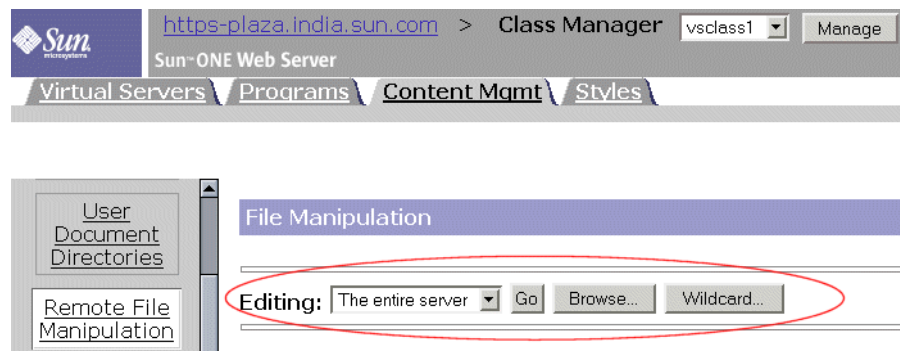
Sun microsystems

https-plaza.india.sun.com > Class Manager vsclass1 Manage

Sun™ONE Web Server

Virtual Servers Programs Content Mgmt Styles

User Document Directories

Remote File Manipulation

File Manipulation

Editing: The entire server Go Browse... Wildcard...